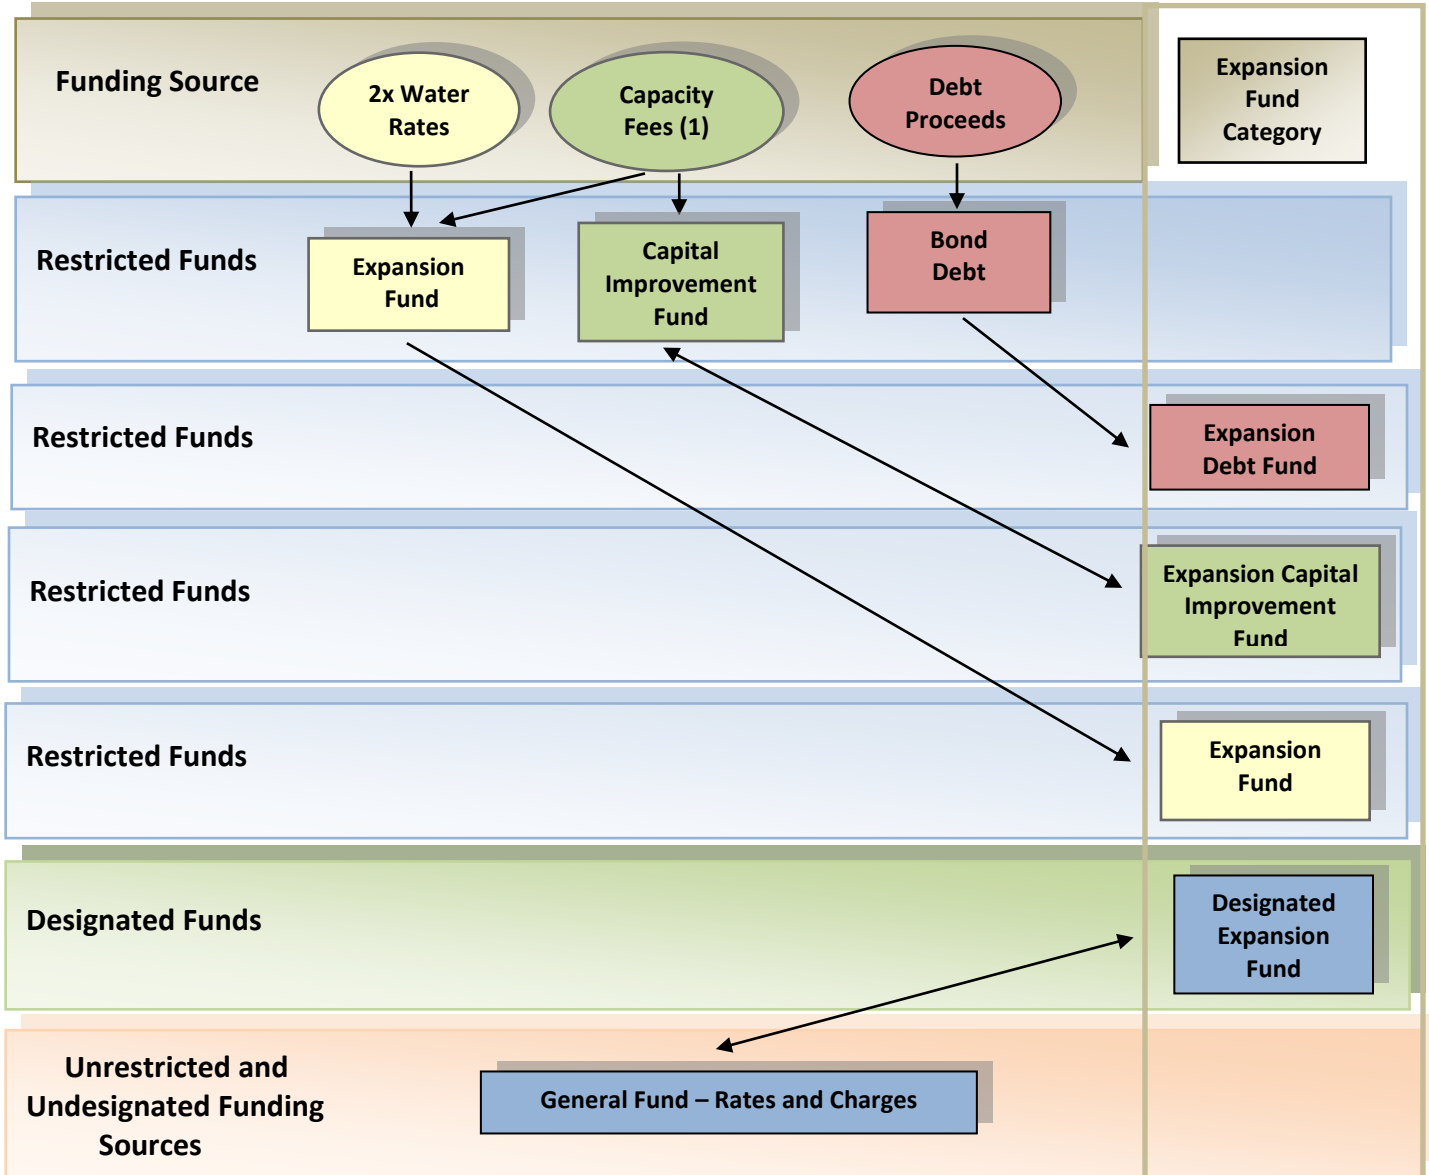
Funding Source

2x Water Rates

Capacity Fees (1)

Debt Proceeds

Expansion Fund Category

Restricted Funds

Expansion Fund

Capital Improvement Fund

Bond Debt

Restricted Funds

Expansion Debt Fund

Restricted Funds

Expansion Capital Improvement Fund

Restricted Funds

Expansion Fund

Designated Funds

Designated Expansion Fund

Unrestricted and Undesignated Funding Sources

General Fund – Rates and Charges